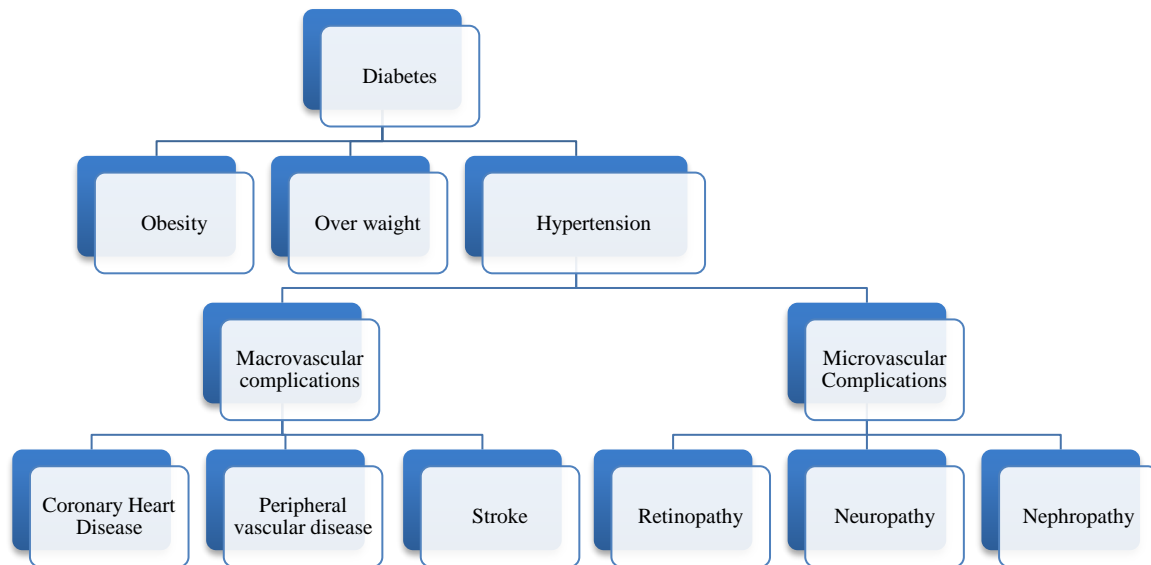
Diabetes

Obesity

Over waight

Hypertension

Macrovascular complications

Microvascular Complications

Coronary Heart Disease

Peripheral vascular disease

Stroke

Retinopathy

Neuropathy

Nephropathy